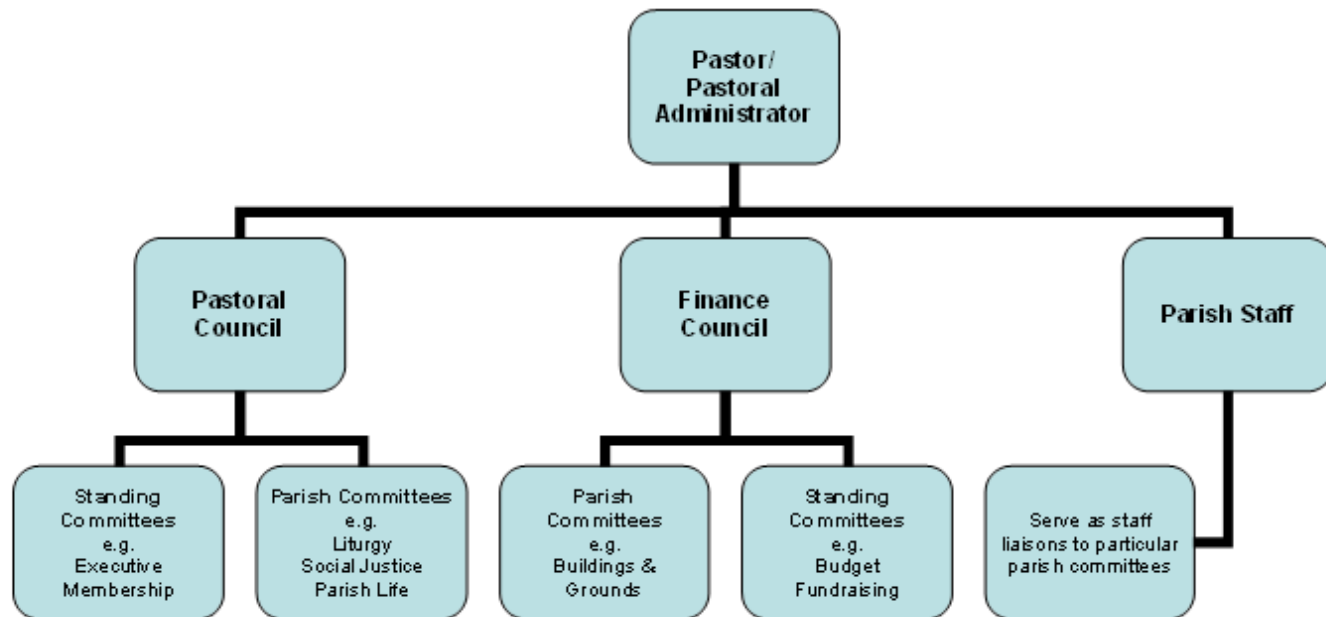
Pastor/
Pastoral
Administrator

Pastoral
Council

Finance
Council

Parish Staff

Standing
Committees
e.g.
Executive
Membership

Parish Committees
e.g.
Liturgy
Social Justice
Parish Life

Parish
Committees
e.g.
Buildings &
Grounds

Standing
Committees
e.g.
Budget
Fundraising

Serve as staff
liaisons to particular
parish committees